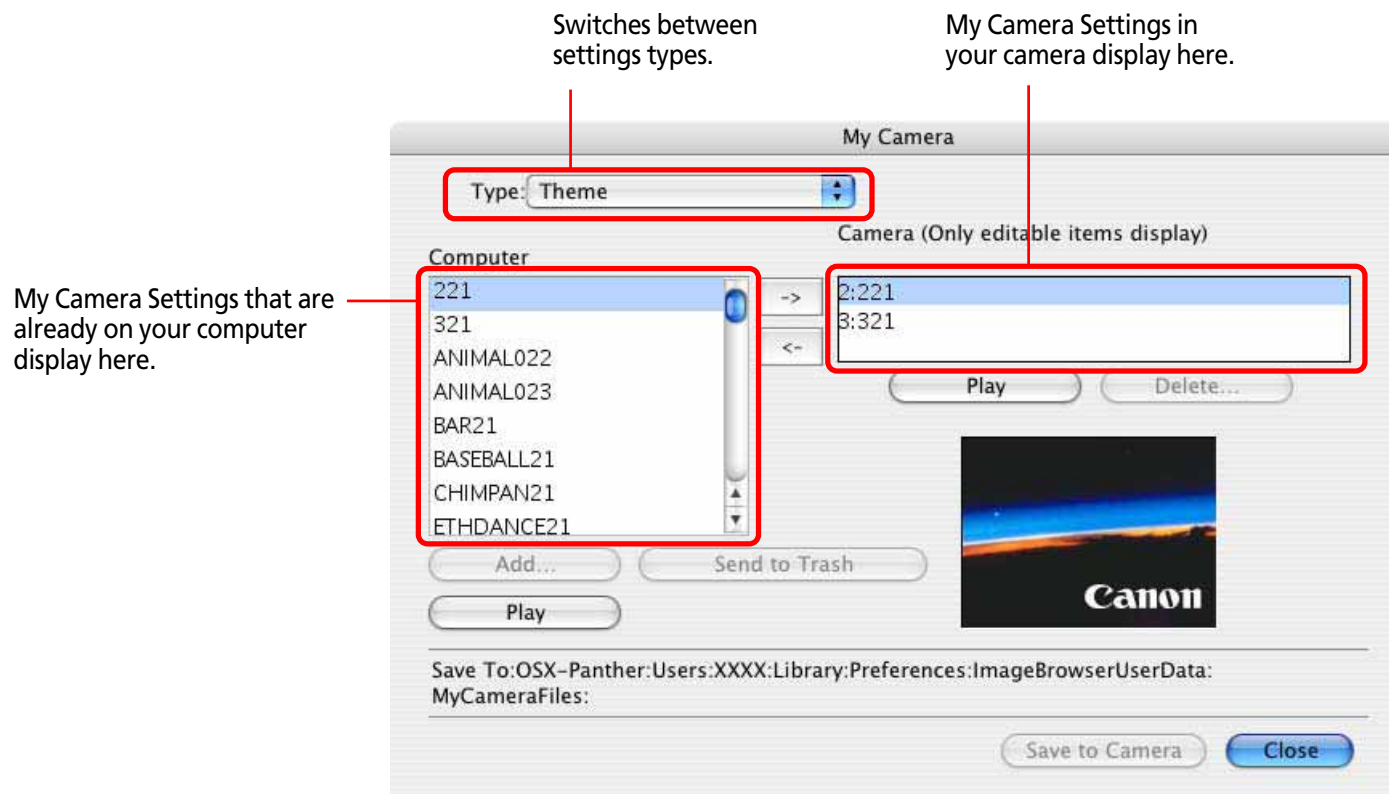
Switches between settings types.

My Camera Settings in your camera display here.

My Camera

Type: Theme

Computer

Camera (Only editable items display)

My Camera Settings that are already on your computer display here.

221
321
ANIMAL022
ANIMAL023
BAR21
BASEBALL21
CHIMPAN21
ETHDANCE21

->

<-

2:221
3:321

Play

Delete...

Canon

Add...

Send to Trash

Play

Save To:OSX-Panther:Users:XXXX:Library:Preferences:ImageBrowserUserData:MyCameraFiles:

Save to Camera

Close